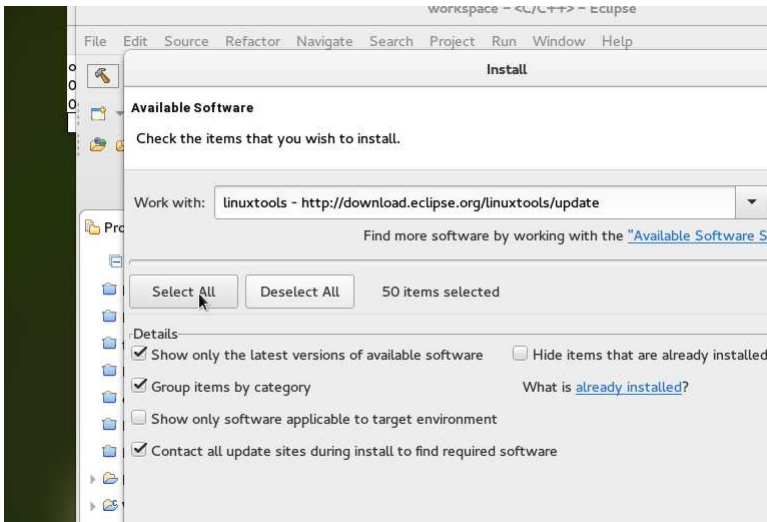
workspace - <C/C++> - Eclipse

File Edit Source Refactor Navigate Search Project Run Window Help

Install

Available Software

Check the items that you wish to install.

Pro

Work with: linuxtools - http://download.eclipse.org/linuxtools/update

Find more software by working with the "Available Software S

Select All Deselect All 50 items selected

Details

Show only the latest versions of available software

Hide items that are already installed

Group items by category

What is already installed?

Show only software applicable to target environment

Contact all update sites during install to find required software